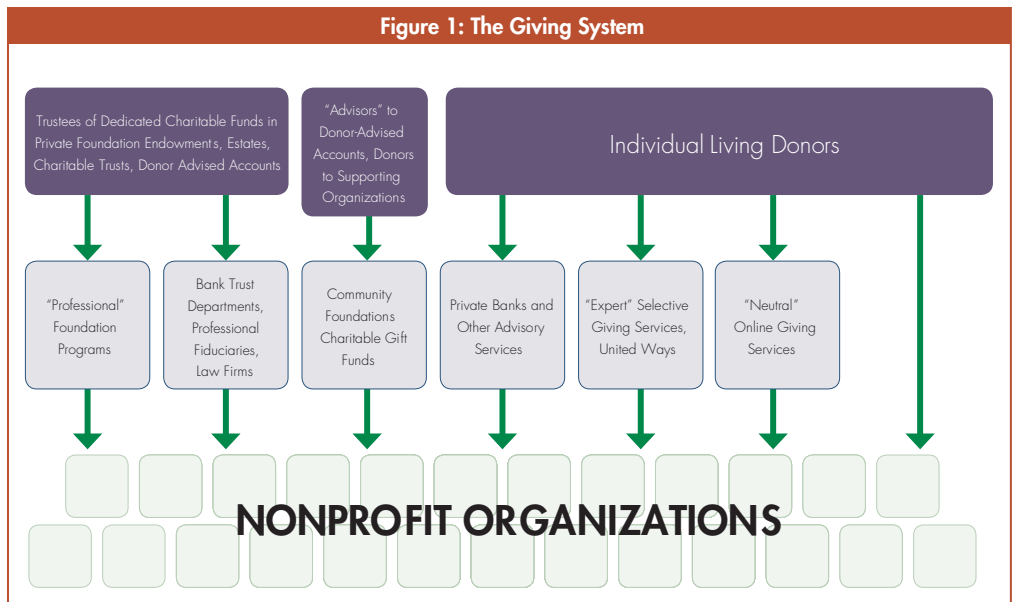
Figure 1: The Giving System

Trustees of Dedicated Charitable Funds in Private Foundation Endowments, Estates, Charitable Trusts, Donor Advised Accounts

"Advisors" to Donor-Advised Accounts, Donors to Supporting Organizations

Individual Living Donors

"Professional" Foundation Programs

Bank Trust Departments, Professional Fiduciaries, Law Firms

Community Foundations Charitable Gift Funds

Private Banks and Other Advisory Services

"Expert" Selective Giving Services, United Ways

"Neutral" Online Giving Services

NONPROFIT ORGANIZATIONS